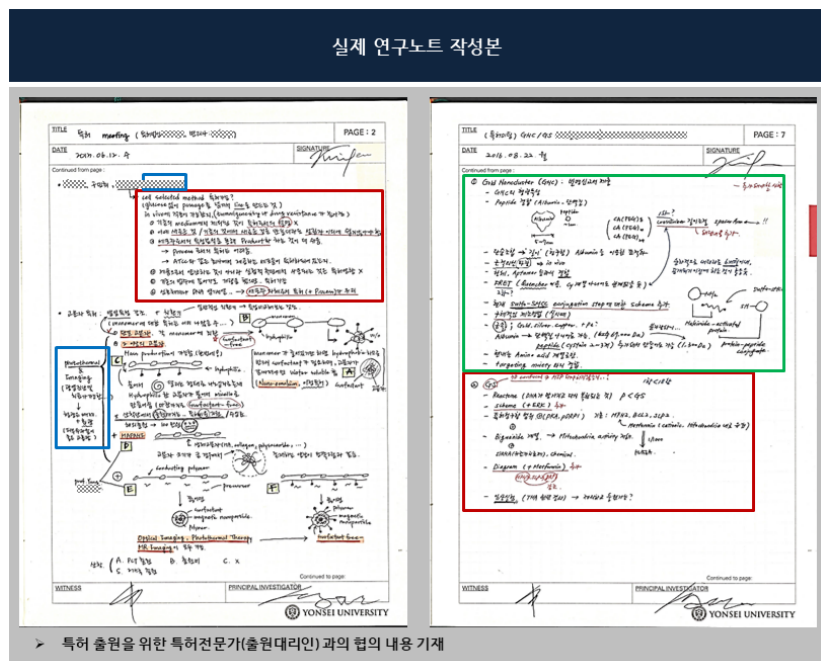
실제 연구노트 작성본

TITLE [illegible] meeting ( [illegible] )

PAGE : 2

DATE 2017. 06. 13. 수

SIGNATURE

Continued from page :

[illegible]

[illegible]

Photothermal & Imaging

Optical Imaging · Photothermal Therapy

MR Imaging

WITNESS

PRINCIPAL INVESTIGATOR

YONSEI UNIVERSITY

Continued to page:

TITLE ( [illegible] ) GNC / GS

PAGE : 7

DATE 2018. 08. 22. 월

SIGNATURE

Continued from page :

① Gold Nanocluster (GNC) : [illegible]

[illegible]

WITNESS

PRINCIPAL INVESTIGATOR

YONSEI UNIVERSITY

Continued to page:

➢ 특허 출원을 위한 특허전문가(출원대리인) 과의 협의 내용 기재